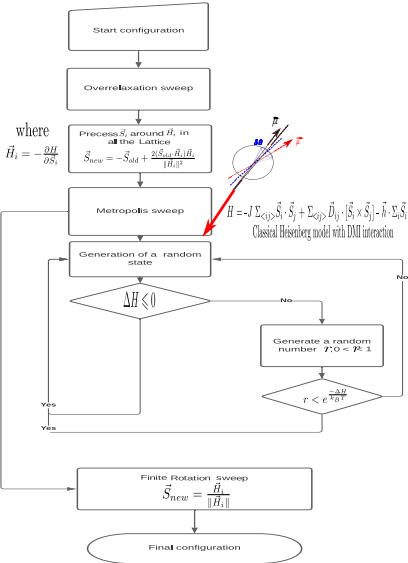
Start configuration

Overrelaxation sweep

where $\vec{H}_i = -\frac{\partial H}{\partial \vec{S}_i}$

Precess $\vec{S}_i$ around $\vec{H}_i$ in all the Lattice
$\vec{S}_{new} = -\vec{S}_{old} + \frac{2(\vec{S}_{old} \cdot \vec{H}_i)\vec{H}_i}{\|\vec{H}_i\|^2}$

$\vec{\mu}$

$\vec{\Gamma}$

$H = -J\sum_{\langle ij \rangle}\vec{S}_i \cdot \vec{S}_j + \sum_{\langle ij \rangle}\vec{D}_{ij} \cdot [\vec{S}_i \times \vec{S}_j] - \vec{h} \cdot \sum_i \vec{S}_i$
Classical Heisenberg model with DMI interaction

Metropolis sweep

Generation of a random state

$\Delta H \leqslant 0$

No

Generate a random number $r$; $0 < r < 1$

$r < e^{\frac{-\Delta H}{k_B T}}$

No

Yes

Yes

Finite Rotation sweep
$\vec{S}_{new} = \frac{\vec{H}_i}{\|\vec{H}_i\|}$

Final configuration